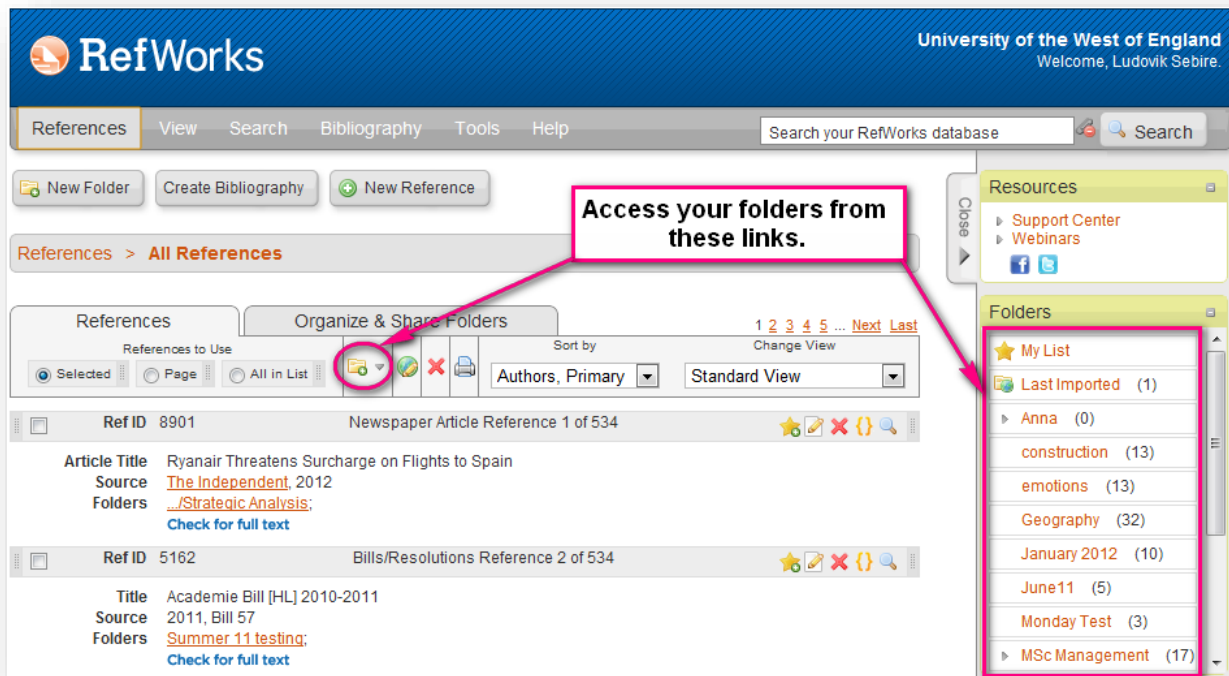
RefWorks

University of the West of England
Welcome, Ludovik Sebire.

References View Search Bibliography Tools Help

Search your RefWorks database Search

New Folder Create Bibliography New Reference

Access your folders from these links.

References > All References

References Organize & Share Folders

1 2 3 4 5 ... Next Last

References to Use
Selected Page All in List

Sort by
Authors, Primary

Change View
Standard View

Ref ID 8901 Newspaper Article Reference 1 of 534

Article Title Ryanair Threatens Surcharge on Flights to Spain
Source The Independent, 2012
Folders .../Strategic Analysis;
Check for full text

Ref ID 5162 Bills/Resolutions Reference 2 of 534

Title Academie Bill [HL] 2010-2011
Source 2011, Bill 57
Folders Summer 11 testing;
Check for full text

Close

Resources
Support Center
Webinars

Folders
My List
Last Imported (1)
Anna (0)
construction (13)
emotions (13)
Geography (32)
January 2012 (10)
June11 (5)
Monday Test (3)
MSc Management (17)